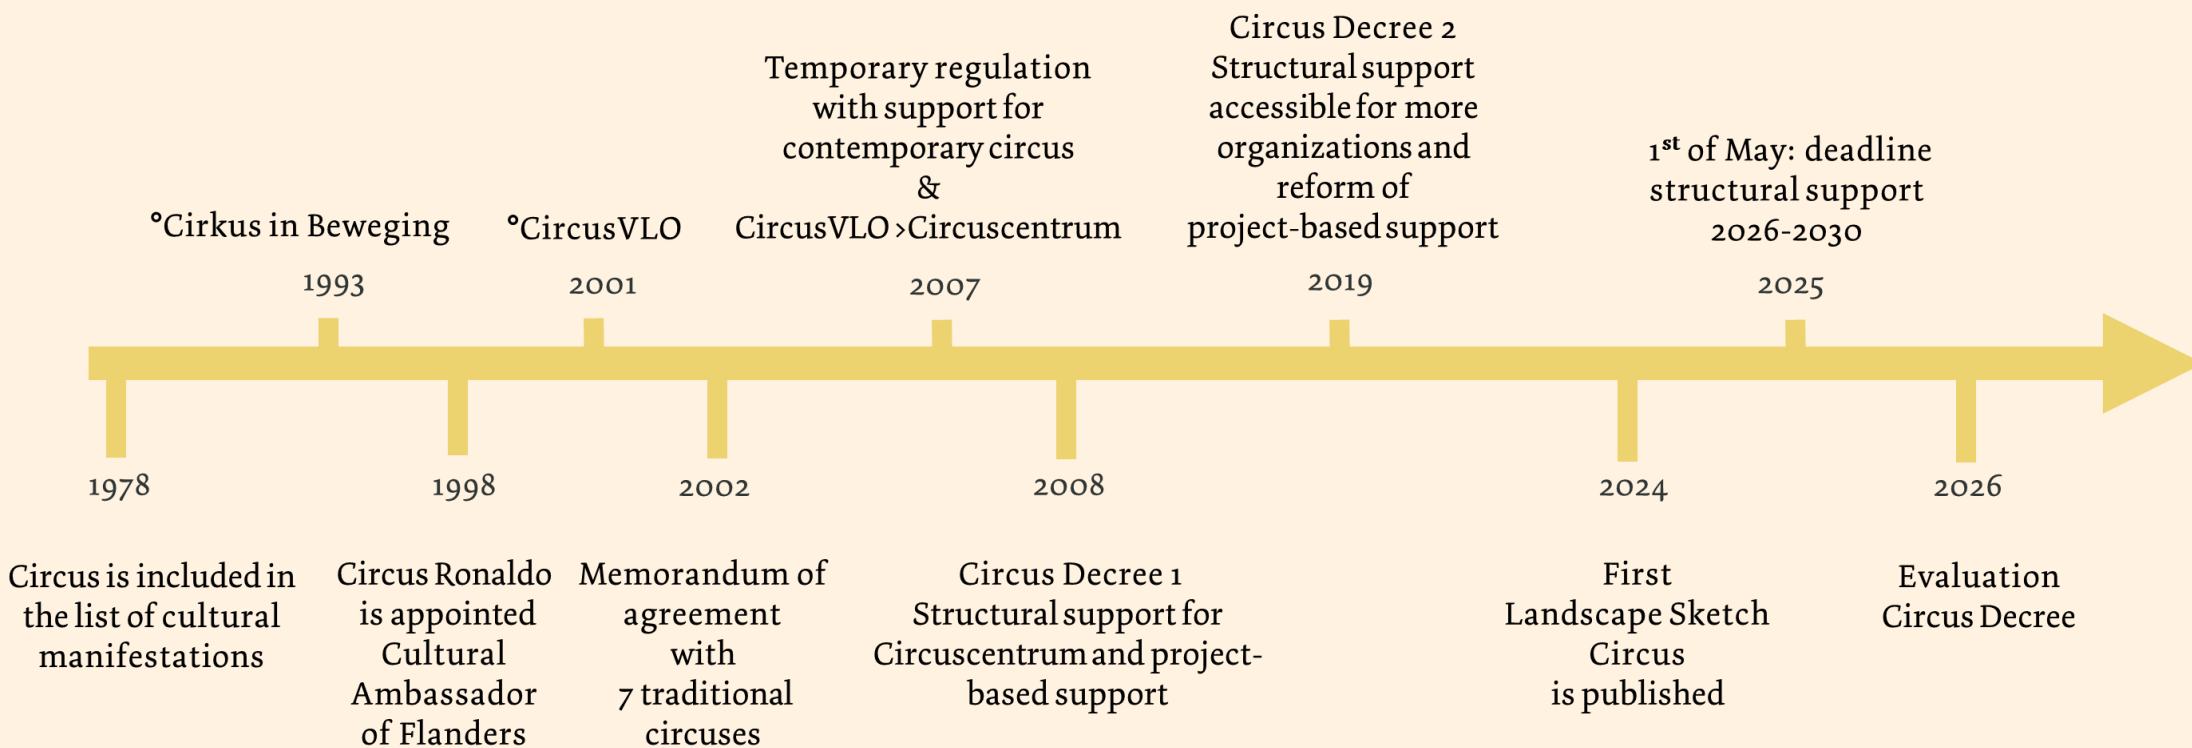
Circus Decree 2
Structural support accessible for more organizations and reform of project-based support

Temporary regulation with support for contemporary circus
&
CircusVLO >Circuscentrum

$1^{st}$ of May: deadline structural support 2026-2030

°Cirkus in Beweging

°CircusVLO

1993

2001

2007

2019

2025

1978

1998

2002

2008

2024

2026

Circus is included in the list of cultural manifestations

Circus Ronaldo is appointed Cultural Ambassador of Flanders

Memorandum of agreement with 7 traditional circuses

Circus Decree 1
Structural support for Circuscentrum and project-based support

First Landscape Sketch Circus is published

Evaluation Circus Decree